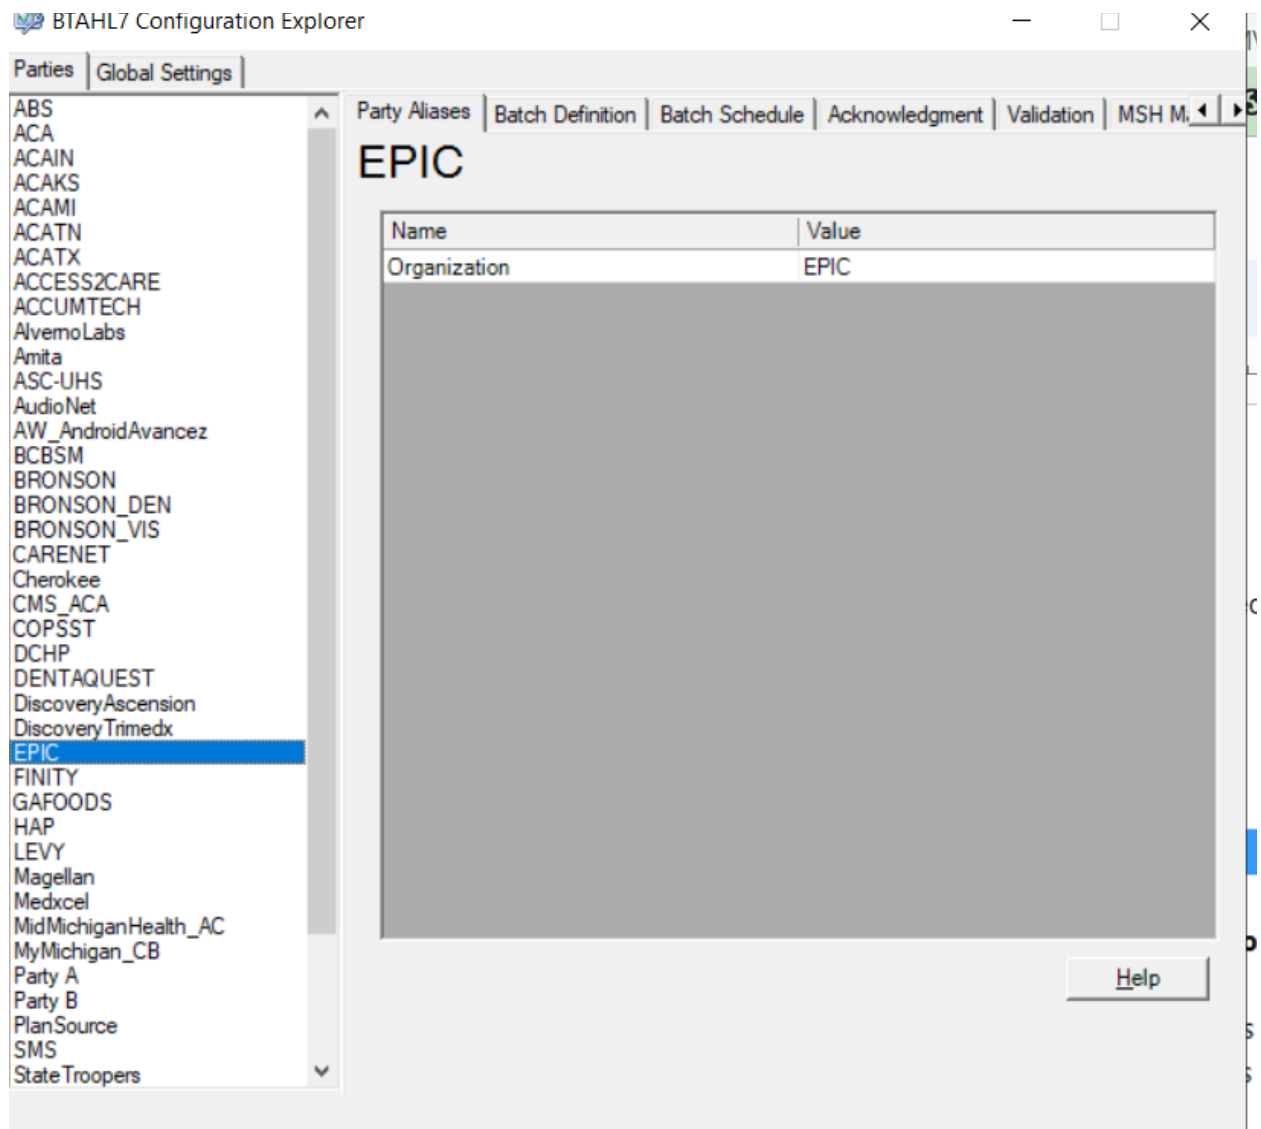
BTAHL7 Configuration Explorer

Parties | Global Settings

ABS
ACA
ACAIN
ACAKS
ACAMI
ACATN
ACATX
ACCESS2CARE
ACCUMTECH
AlvernoLabs
Amita
ASC-UHS
AudioNet
AW_AndroidAvancez
BCBSM
BRONSON
BRONSON_DEN
BRONSON_VIS
CARENET
Cherokee
CMS_ACA
COPSST
DCHP
DENTAQUEST
DiscoveryAscension
DiscoveryTrimedx
EPIC
FINITY
GAFOODS
HAP
LEVY
Magellan
Medxcel
MidMichiganHealth_AC
MyMichigan_CB
Party A
Party B
PlanSource
SMS
StateTroopers

Party Aliases | Batch Definition | Batch Schedule | Acknowledgment | Validation | MSH M.

EPIC

| Name | Value |
|---|---|
| Organization | EPIC |

Help